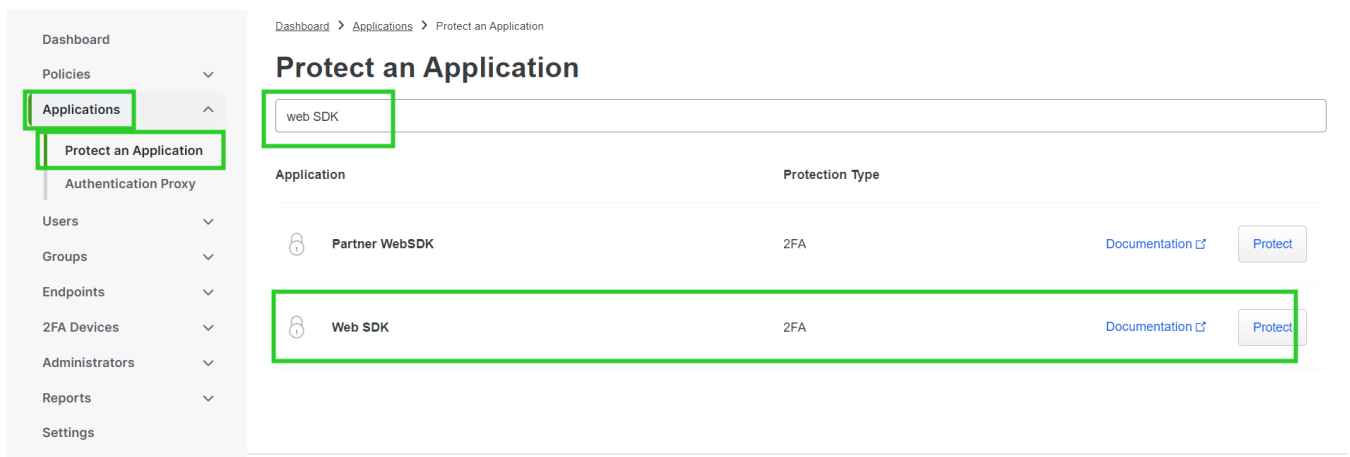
Dashboard
Policies
Applications
Protect an Application
Authentication Proxy
Users
Groups
Endpoints
2FA Devices
Administrators
Reports
Settings

Dashboard > Applications > Protect an Application

Protect an Application

web SDK

| Application | Protection Type | | |
|---|---|---|---|
| Partner WebSDK | 2FA | Documentation | Protect |
| Web SDK | 2FA | Documentation | Protect |